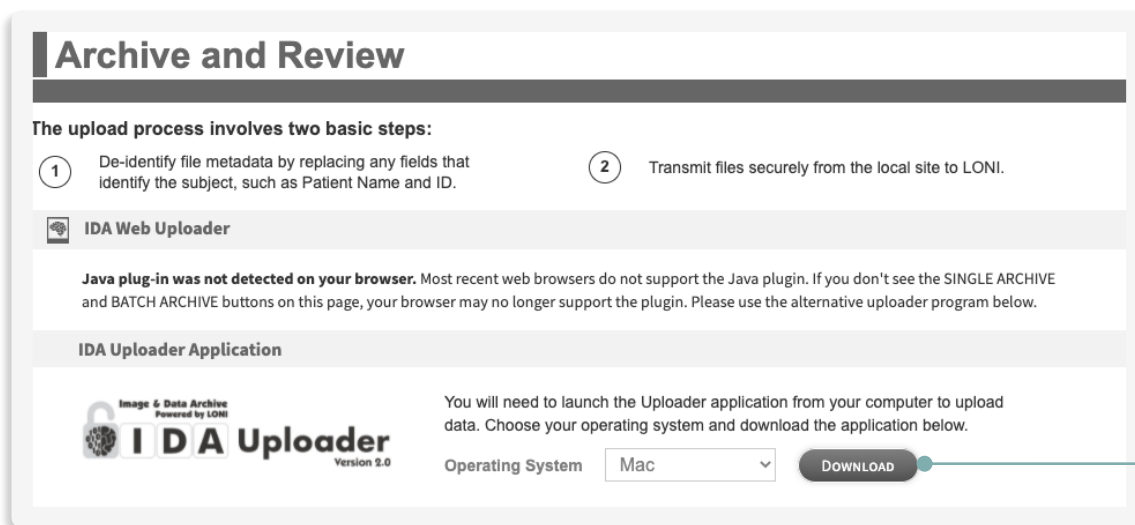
Archive and Review

The upload process involves two basic steps:

1 De-identify file metadata by replacing any fields that identify the subject, such as Patient Name and ID.

2 Transmit files securely from the local site to LONI.

IDA Web Uploader

**Java plug-in was not detected on your browser.** Most recent web browsers do not support the Java plugin. If you don't see the SINGLE ARCHIVE and BATCH ARCHIVE buttons on this page, your browser may no longer support the plugin. Please use the alternative uploader program below.

IDA Uploader Application

Image & Data Archive Powered by LONI
IDA Uploader
Version 2.0

You will need to launch the Uploader application from your computer to upload data. Choose your operating system and download the application below.

Operating System Mac

DOWNLOAD